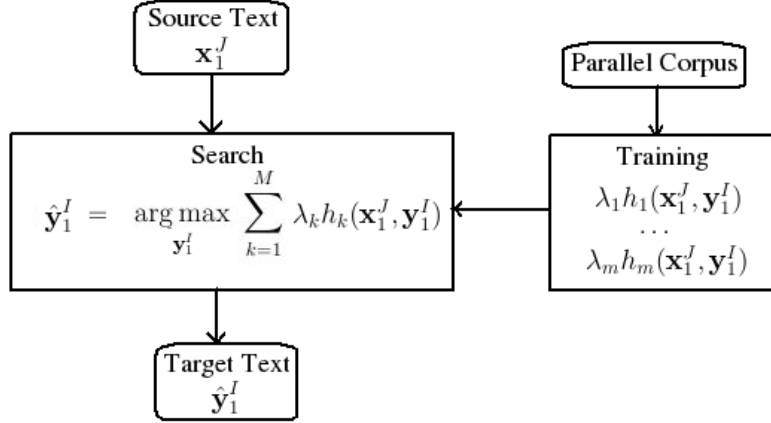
Source Text
$\mathbf{x}_1^J$

Parallel Corpus

Search
$\hat{\mathbf{y}}_1^I = \arg\max_{\mathbf{y}_1^I} \sum_{k=1}^{M} \lambda_k h_k(\mathbf{x}_1^J, \mathbf{y}_1^I)$

Training
$\lambda_1 h_1(\mathbf{x}_1^J, \mathbf{y}_1^I)$
$\dots$
$\lambda_m h_m(\mathbf{x}_1^J, \mathbf{y}_1^I)$

Target Text
$\hat{\mathbf{y}}_1^I$